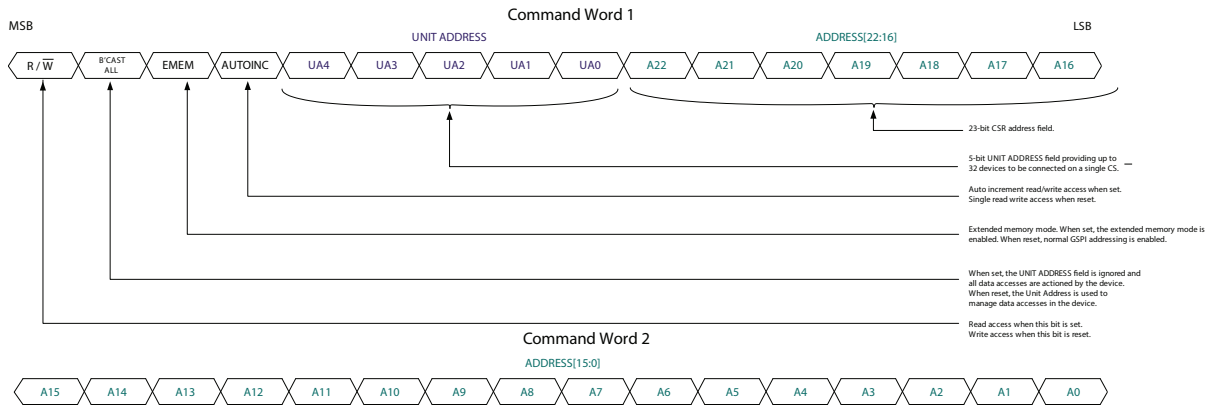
Command Word 1

MSB

UNIT ADDRESS

ADDRESS[22:16]

LSB

R / $\overline{W}$

B'CAST ALL

EMEM

AUTOINC

UA4

UA3

UA2

UA1

UA0

A22

A21

A20

A19

A18

A17

A16

23-bit CSR address field.

5-bit UNIT ADDRESS field providing up to 32 devices to be connected on a single CS.

Auto increment read/write access when set. Single read write access when reset.

Extended memory mode. When set, the extended memory mode is enabled. When reset, normal GSPI addressing is enabled.

When set, the UNIT ADDRESS field is ignored and all data accesses are actioned by the device. When reset, the Unit Address is used to manage data accesses in the device.

Read access when this bit is set. Write access when this bit is reset.

Command Word 2

ADDRESS[15:0]

A15

A14

A13

A12

A11

A10

A9

A8

A7

A6

A5

A4

A3

A2

A1

A0